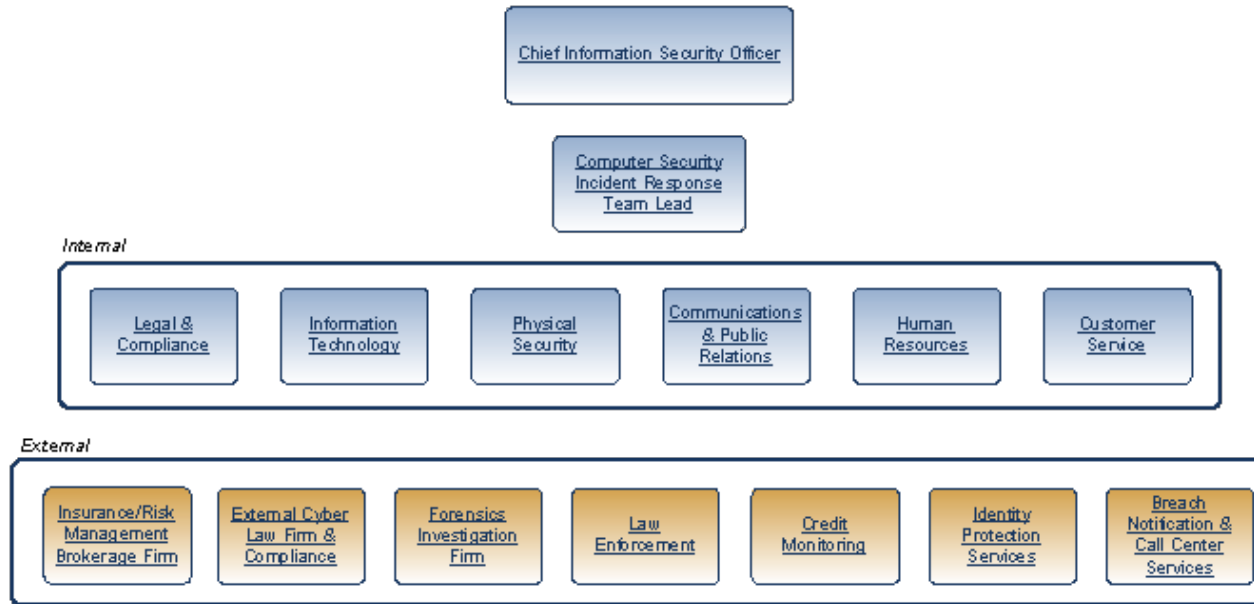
Chief Information Security Officer

Computer Security Incident Response Team Lead

Internal

Legal & Compliance

Information Technology

Physical Security

Communications & Public Relations

Human Resources

Customer Service

External

Insurance/Risk Management Brokerage Firm

External Cyber Law Firm & Compliance

Forensics Investigation Firm

Law Enforcement

Credit Monitoring

Identity Protection Services

Breach Notification & Call Center Services